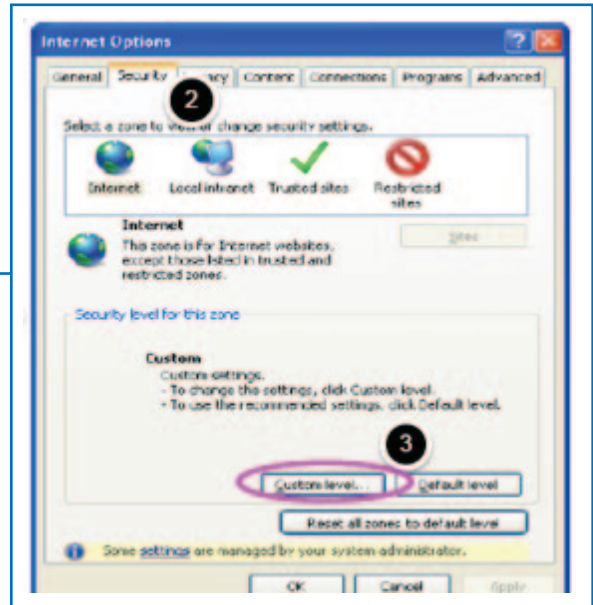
Internet Options

General | Security | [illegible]acy | Content | Connections | Programs | Advanced

2

Select a zone to v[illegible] change security settings.

Internet | Local intranet | Trusted sites | Restricted sites

Internet
This zone is for Internet websites, except those listed in trusted and restricted zones.

Sites

Security level for this zone

Custom
Custom settings.
- To change the settings, click Custom level.
- To use the recommended settings, click Default level.

3

Custom level... | Default level

Reset all zones to default level

Some settings are managed by your system administrator.

OK | Cancel | Apply